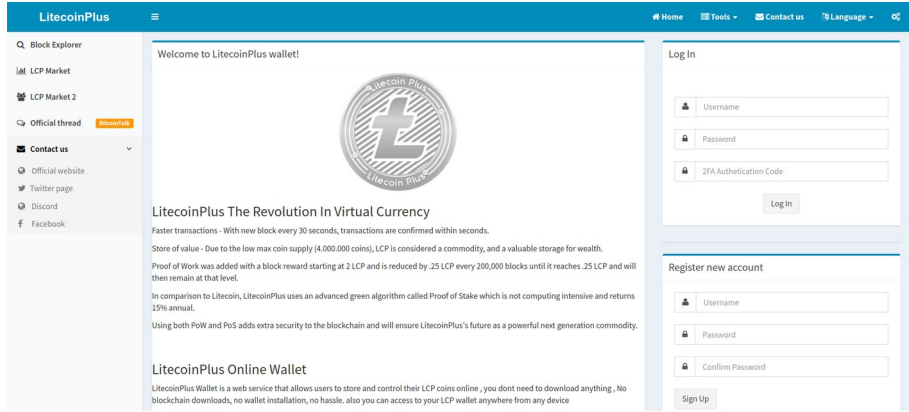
LitecoinPlus

Home Tools Contact us Language

Block Explorer
LCP Market
LCP Market 2
Official thread BitcoinTalk
Contact us
Official website
Twitter page
Discord
Facebook

Welcome to LitecoinPlus wallet!

Litecoin Plus
Litecoin Plus

LitecoinPlus The Revolution In Virtual Currency

Faster transactions - With new block every 30 seconds, transactions are confirmed within seconds.

Store of value - Due to the low max coin supply (4.000.000 coins), LCP is considered a commodity, and a valuable storage for wealth.

Proof of Work was added with a block reward starting at 2 LCP and is reduced by .25 LCP every 200,000 blocks until it reaches .25 LCP and will then remain at that level.

In comparison to Litecoin, LitecoinPlus uses an advanced green algorithm called Proof of Stake which is not computing intensive and returns 15% annual.

Using both PoW and PoS adds extra security to the blockchain and will ensure LitecoinPlus's future as a powerful next generation commodity.

LitecoinPlus Online Wallet

LitecoinPlus Wallet is a web service that allows users to store and control their LCP coins online , you dont need to download anything , No blockchain downloads, no wallet installation, no hassle. also you can access to your LCP wallet anywhere from any device

Log In

Username
Password
2FA Authetication Code
Log In

Register new account

Username
Password
Confirm Password
Sign Up